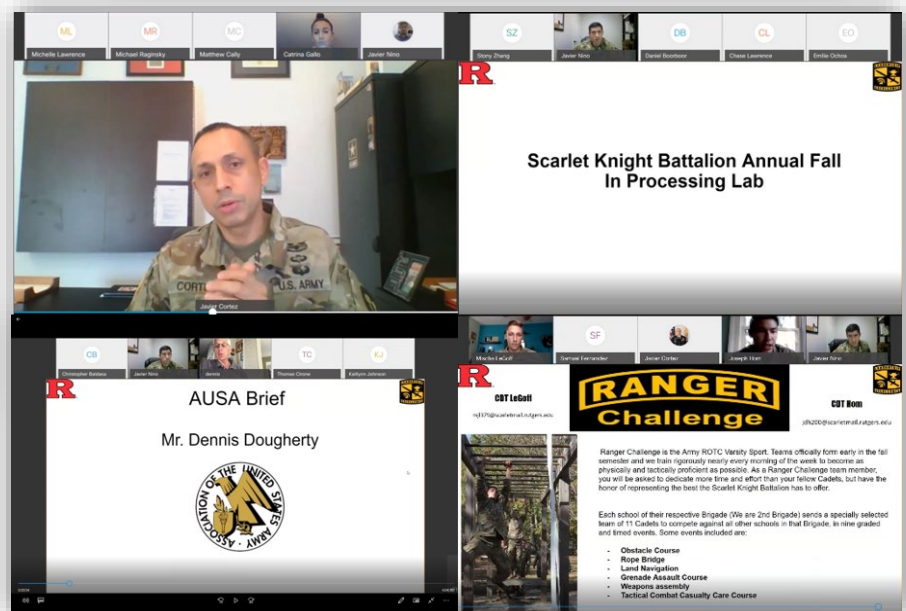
ML Michelle Lawrence
MR Michael Raginsky
MC Matthew Cally
Catrina Gallo
Javier Nino

CORT U.S. ARMY
Javier Cortez

SZ Stony Zhang
Javier Nino
DB Daniel Boodoor
CL Chase Lawrence
EO Emilie Ochoa

R

Scarlet Knight Battalion Annual Fall In Processing Lab

CB Christopher Baldass
Javier Nino
dennis
TC Thomas Crone
KJ Kaitlynn Johnson

R

AUSA Brief

Mr. Dennis Dougherty

ASSOCIATION OF THE UNITED STATES ARMY

Mischa LeGoff
SF Samuel Fernandez
Javier Cortez
Joseph Hom
Javier Nino

R

CDT LeGoff
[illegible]@scarletmail.rutgers.edu

RANGER Challenge

CDT Hom
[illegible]@scarletmail.rutgers.edu

Ranger Challenge is the Army ROTC Varsity Sport. Teams officially form early in the fall semester and we train rigorously nearly every morning of the week to become as physically and tactically proficient as possible. As a Ranger Challenge team member, you will be asked to dedicate more time and effort than your fellow Cadets, but have the honor of representing the best the Scarlet Knight Battalion has to offer.

Each school of their respective Brigade (We are 2nd Brigade) sends a specially selected team of 11 Cadets to compete against all other schools in that Brigade, in nine graded and timed events. Some events included are:

- Obstacle Course
- Rope Bridge
- Land Navigation
- Grenade Assault Course
- Weapons assembly
- Tactical Combat Casualty Care Course